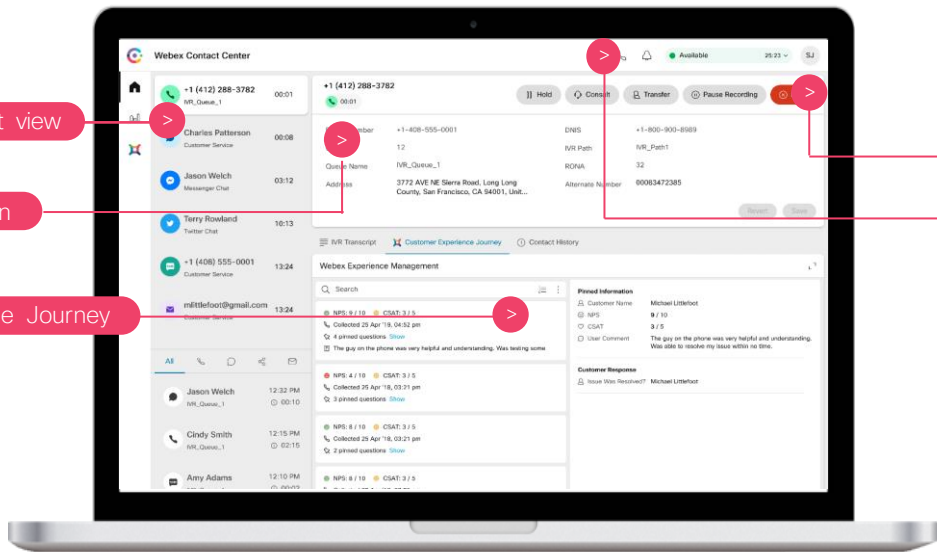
t view

n

e Journey

Webex Contact Center

Available 20:23 SJ

+1 (412) 288-3782 00:01
IVR_Queue_1

Charles Patterson 00:08
Customer Service

Jason Welch 03:12
Messenger Chat

Terry Rowland 10:13
Twitter Chat

+1 (408) 555-0001 13:24
Customer Service

mlittlefoot@gmail.com 13:24
Customer Service

All

Jason Welch 12:32 PM
IVR_Queue_1 00:10

Cindy Smith 12:15 PM
IVR_Queue_1 02:15

Amy Adams 12:10 PM

+1 (412) 288-3782
00:01

Hold Consult Transfer Pause Recording

mber +1-408-555-0001
12
Queue Name IVR_Queue_1
Address 3772 AVE NE Sierra Road, Long Long County, San Francisco, CA 94001, Unit...

DNIS +1-800-900-8989
IVR Path IVR_Path1
RONA 32
Alternate Number 00063472385

Reset Save

IVR Transcript Customer Experience Journey Contact History

Webex Experience Management

Search

NPS: 9 / 10 CSAT: 3 / 5
Collected 25 Apr '18, 04:52 pm
4 pinned questions Show
The guy on the phone was very helpful and understanding. Was testing some

NPS: 4 / 10 CSAT: 3 / 5
Collected 25 Apr '18, 03:21 pm
3 pinned questions Show

NPS: 8 / 10 CSAT: 3 / 5
Collected 25 Apr '18, 03:21 pm
2 pinned questions Show

NPS: 8 / 10 CSAT: 3 / 5

Pinned Information
Customer Name Michael Littlefoot
NPS 9 / 10
CSAT 3 / 5
User Comment The guy on the phone was very helpful and understanding. Was able to resolve my issue within no time.

Customer Response
Issue Was Resolved? Michael Littlefoot